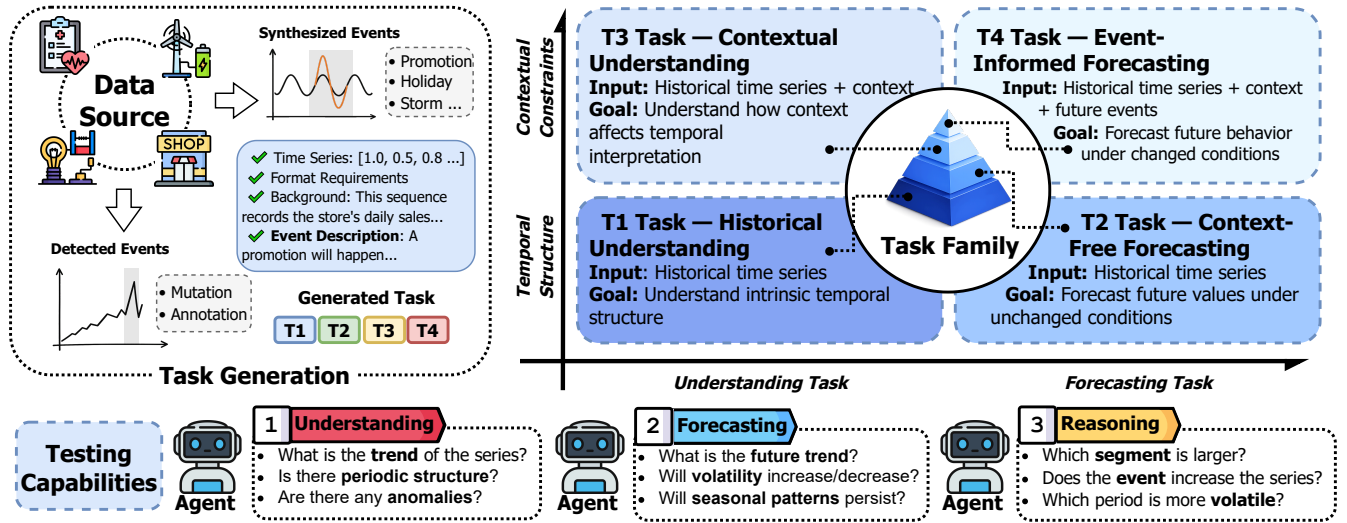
Data Source

SHOP

Synthesized Events

- Promotion
- Holiday
- Storm ...

✔ Time Series: [1.0, 0.5, 0.8 ...]
✔ Format Requirements
✔ Background: This sequence records the store's daily sales...
✔ Event Description: A promotion will happen...

Detected Events

- Mutation
- Annotation

Generated Task

T1 T2 T3 T4

Task Generation

Contextual Constraints

Temporal Structure

T3 Task — Contextual Understanding
Input: Historical time series + context
Goal: Understand how context affects temporal interpretation

T4 Task — Event-Informed Forecasting
Input: Historical time series + context + future events
Goal: Forecast future behavior under changed conditions

Task Family

T1 Task — Historical Understanding
Input: Historical time series
Goal: Understand intrinsic temporal structure

T2 Task — Context-Free Forecasting
Input: Historical time series
Goal: Forecast future values under unchanged conditions

Understanding Task

Forecasting Task

Testing Capabilities

Agent

1 Understanding
- What is the trend of the series?
- Is there periodic structure?
- Are there any anomalies?

Agent

2 Forecasting
- What is the future trend?
- Will volatility increase/decrease?
- Will seasonal patterns persist?

Agent

3 Reasoning
- Which segment is larger?
- Does the event increase the series?
- Which period is more volatile?